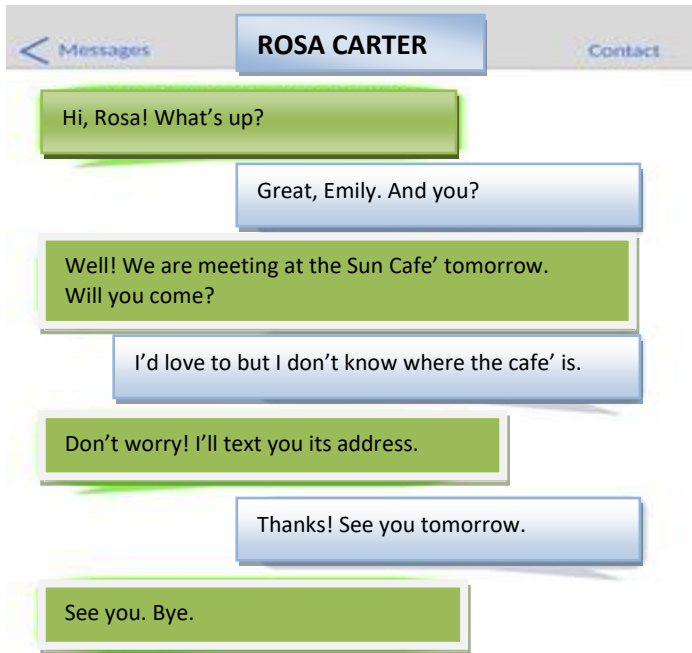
< Messages

ROSA CARTER

Contact

Hi, Rosa! What's up?

Great, Emily. And you?

Well! We are meeting at the Sun Cafe' tomorrow. Will you come?

I'd love to but I don't know where the cafe' is.

Don't worry! I'll text you its address.

Thanks! See you tomorrow.

See you. Bye.